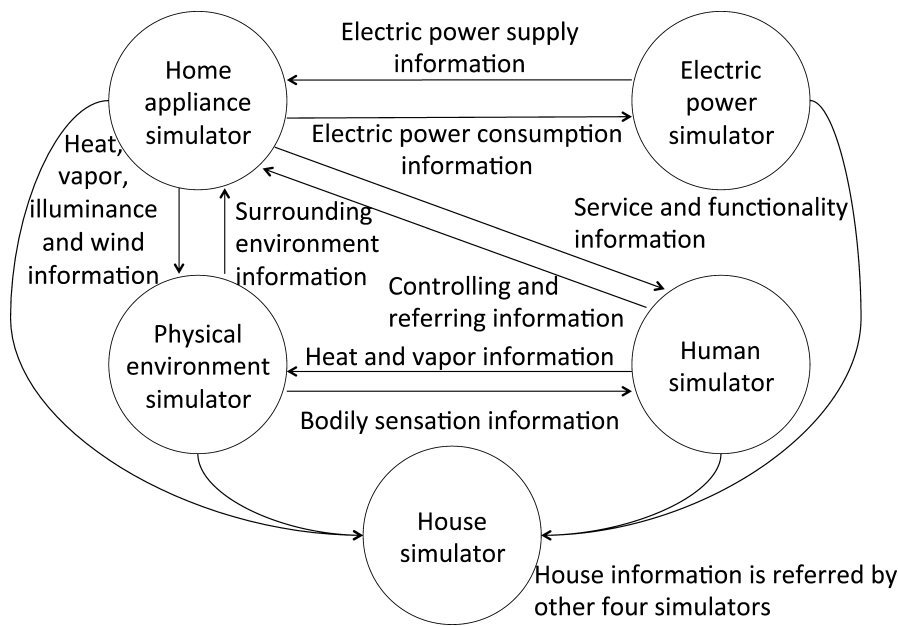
Home appliance simulator

Electric power supply information

Electric power simulator

Electric power consumption information

Heat, vapor, illuminance and wind information

Surrounding environment information

Service and functionality information

Controlling and referring information

Physical environment simulator

Heat and vapor information

Human simulator

Bodily sensation information

House simulator

House information is referred by other four simulators